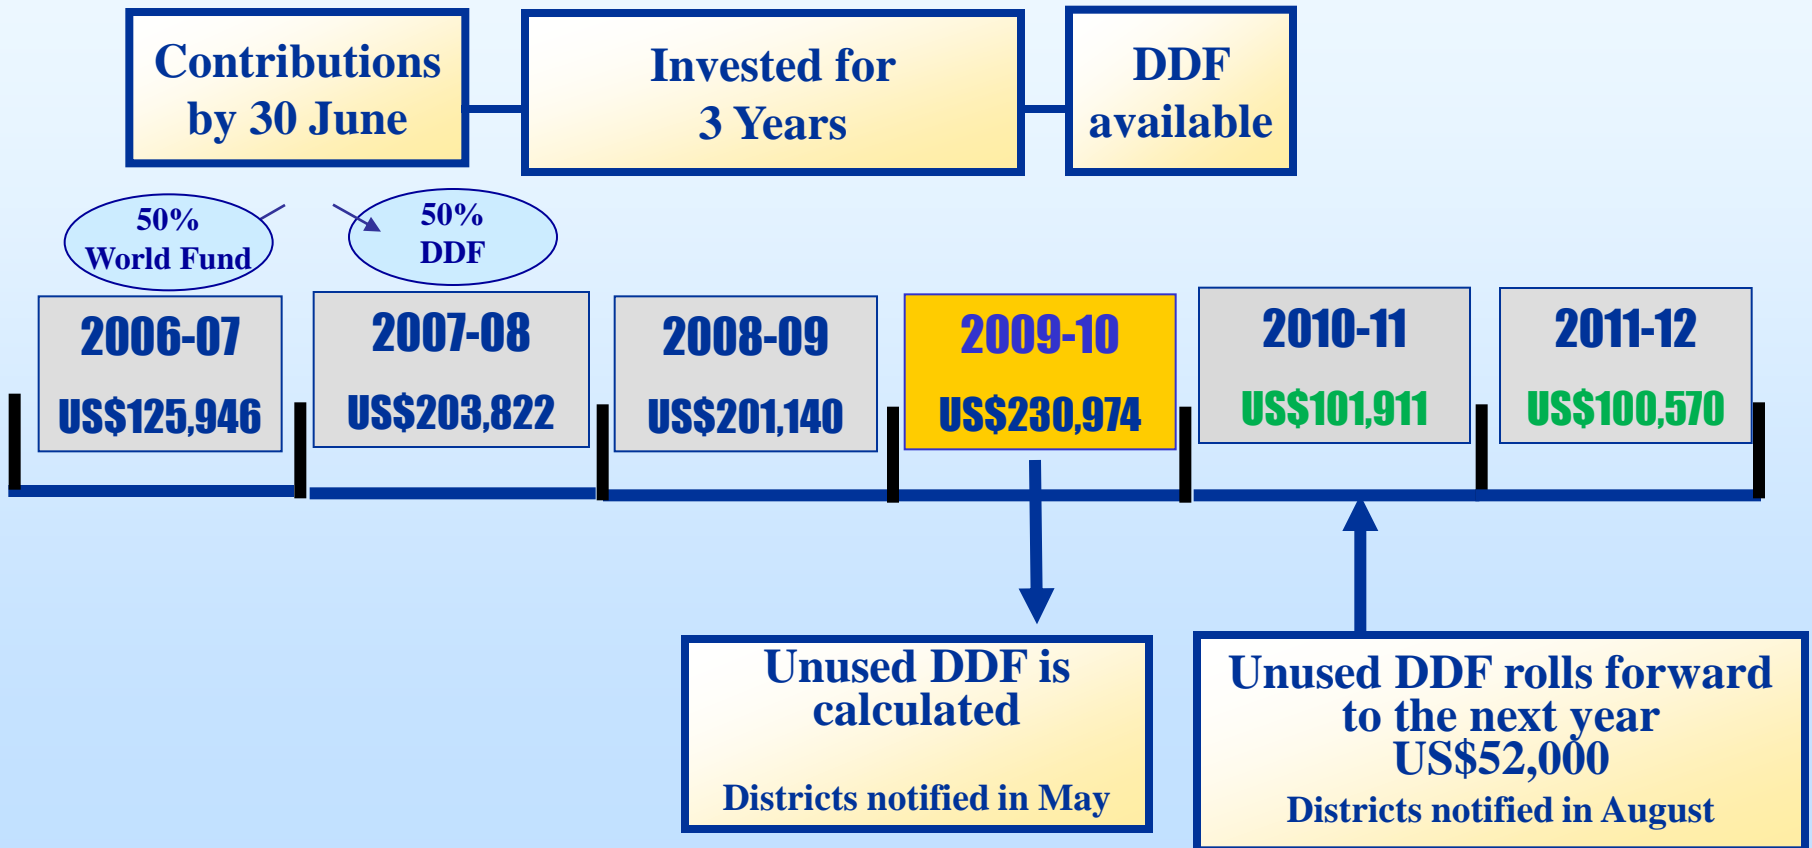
Contributions by 30 June

Invested for 3 Years

DDF available

50% World Fund

50% DDF

2006-07
US$125,946

2007-08
US$203,822

2008-09
US$201,140

2009-10
US$230,974

2010-11
US$101,911

2011-12
US$100,570

Unused DDF is calculated

Districts notified in May

Unused DDF rolls forward to the next year US$52,000

Districts notified in August